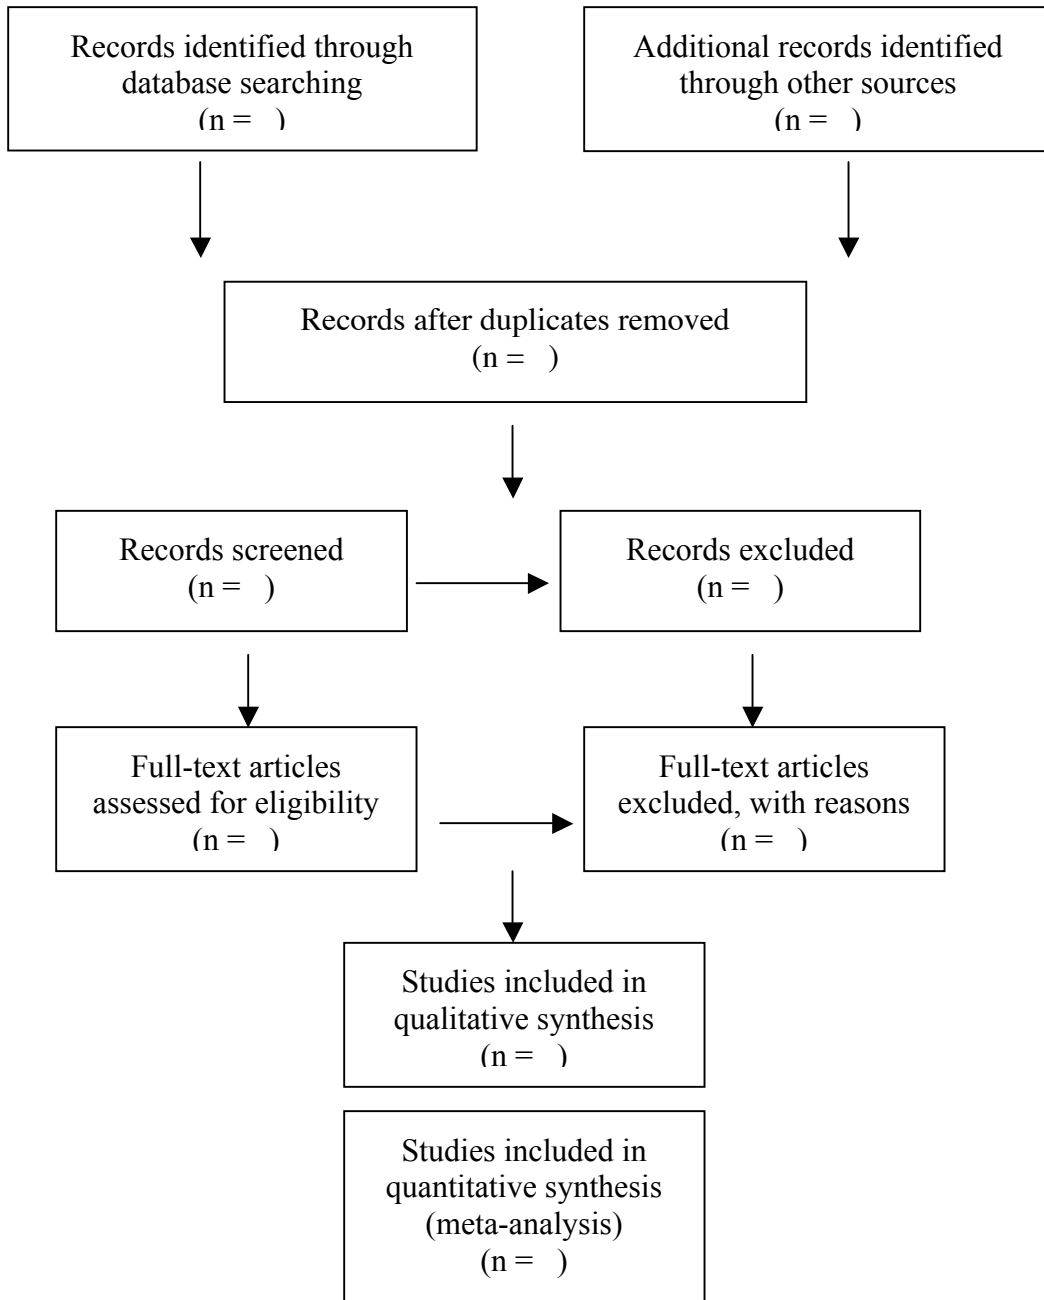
Records identified through database searching
(n = )

Additional records identified through other sources
(n = )

Records after duplicates removed
(n = )

Records screened
(n = )

Records excluded
(n = )

Full-text articles assessed for eligibility
(n = )

Full-text articles excluded, with reasons
(n = )

Studies included in qualitative synthesis
(n = )

Studies included in quantitative synthesis (meta-analysis)
(n = )